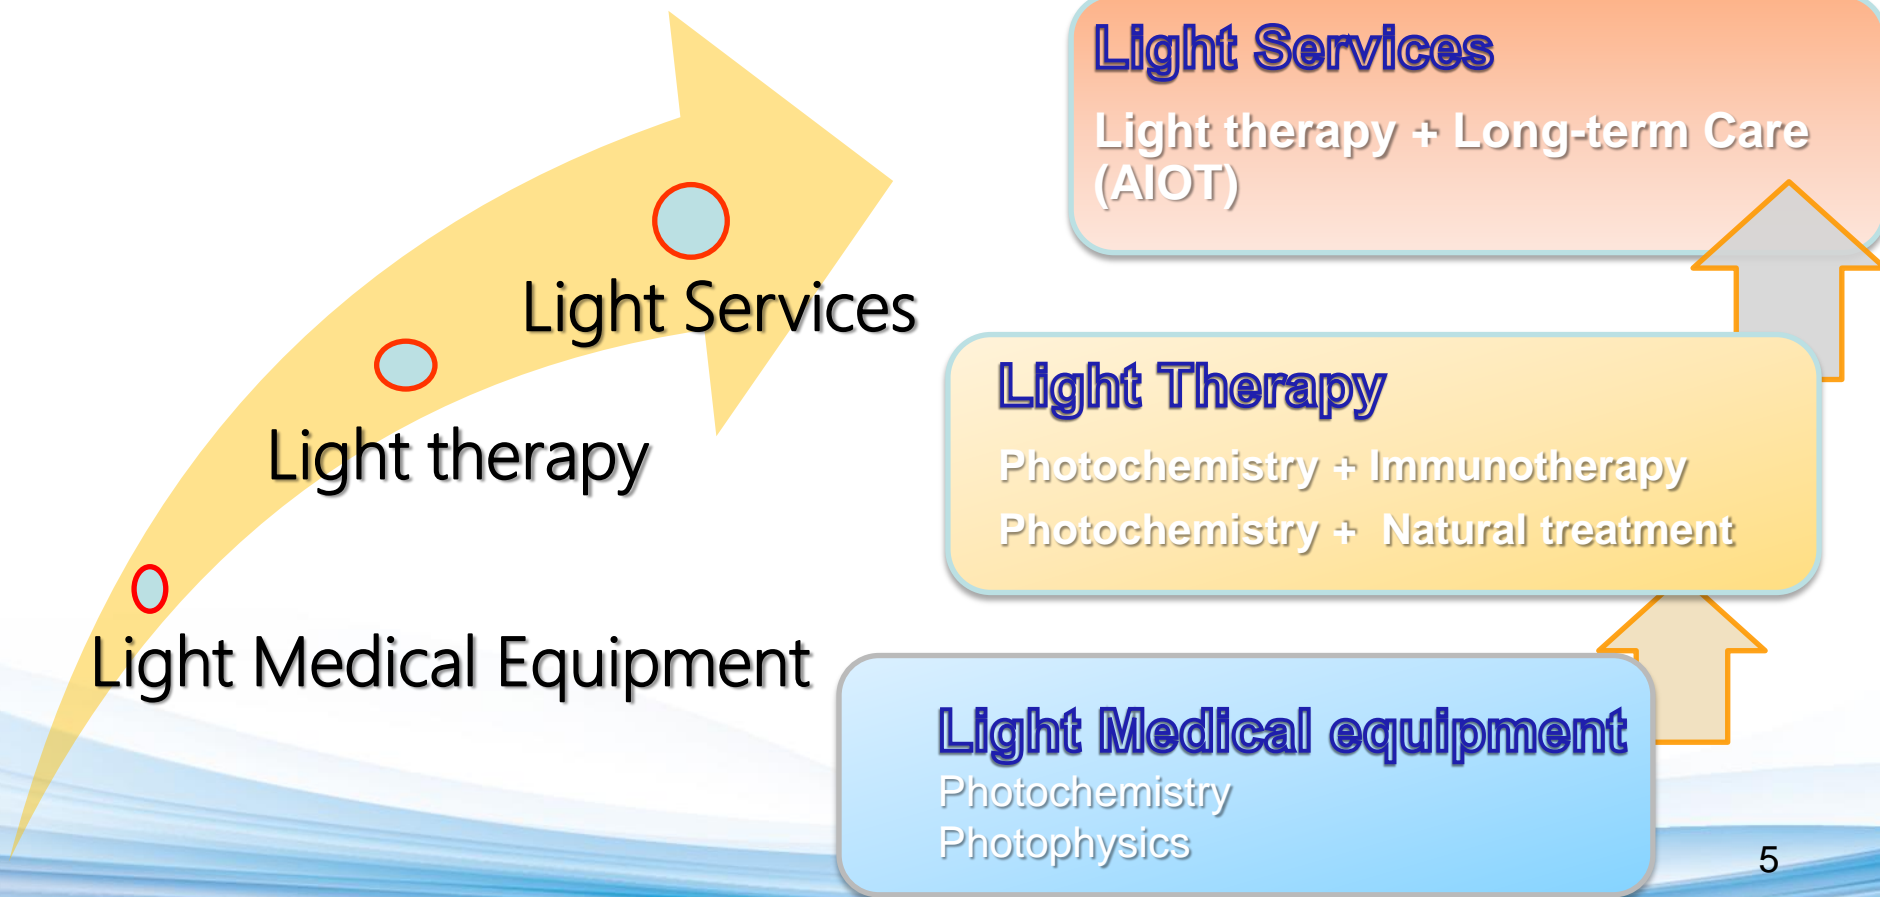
Light Services

Light therapy

Light Medical Equipment

Light Services

Light therapy + Long-term Care (AIOT)

Light Therapy

Photochemistry + Immunotherapy

Photochemistry + Natural treatment

Light Medical equipment

Photochemistry

Photophysics

5